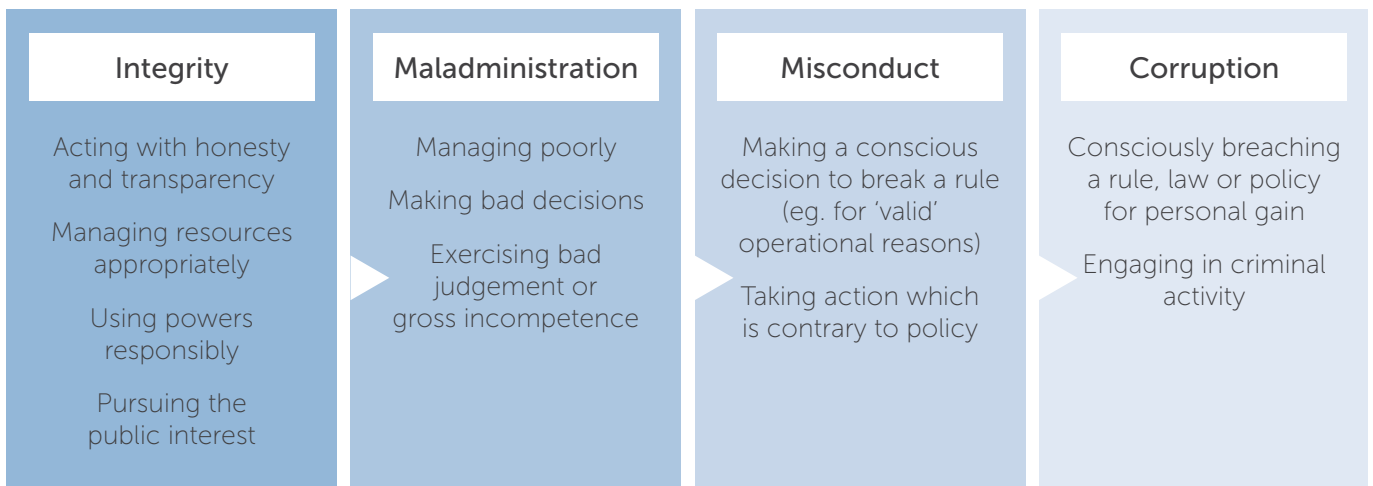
Integrity

Acting with honesty and transparency

Managing resources appropriately

Using powers responsibly

Pursuing the public interest

Maladministration

Managing poorly

Making bad decisions

Exercising bad judgement or gross incompetence

Misconduct

Making a conscious decision to break a rule (eg. for 'valid' operational reasons)

Taking action which is contrary to policy

Corruption

Consciously breaching a rule, law or policy for personal gain

Engaging in criminal activity